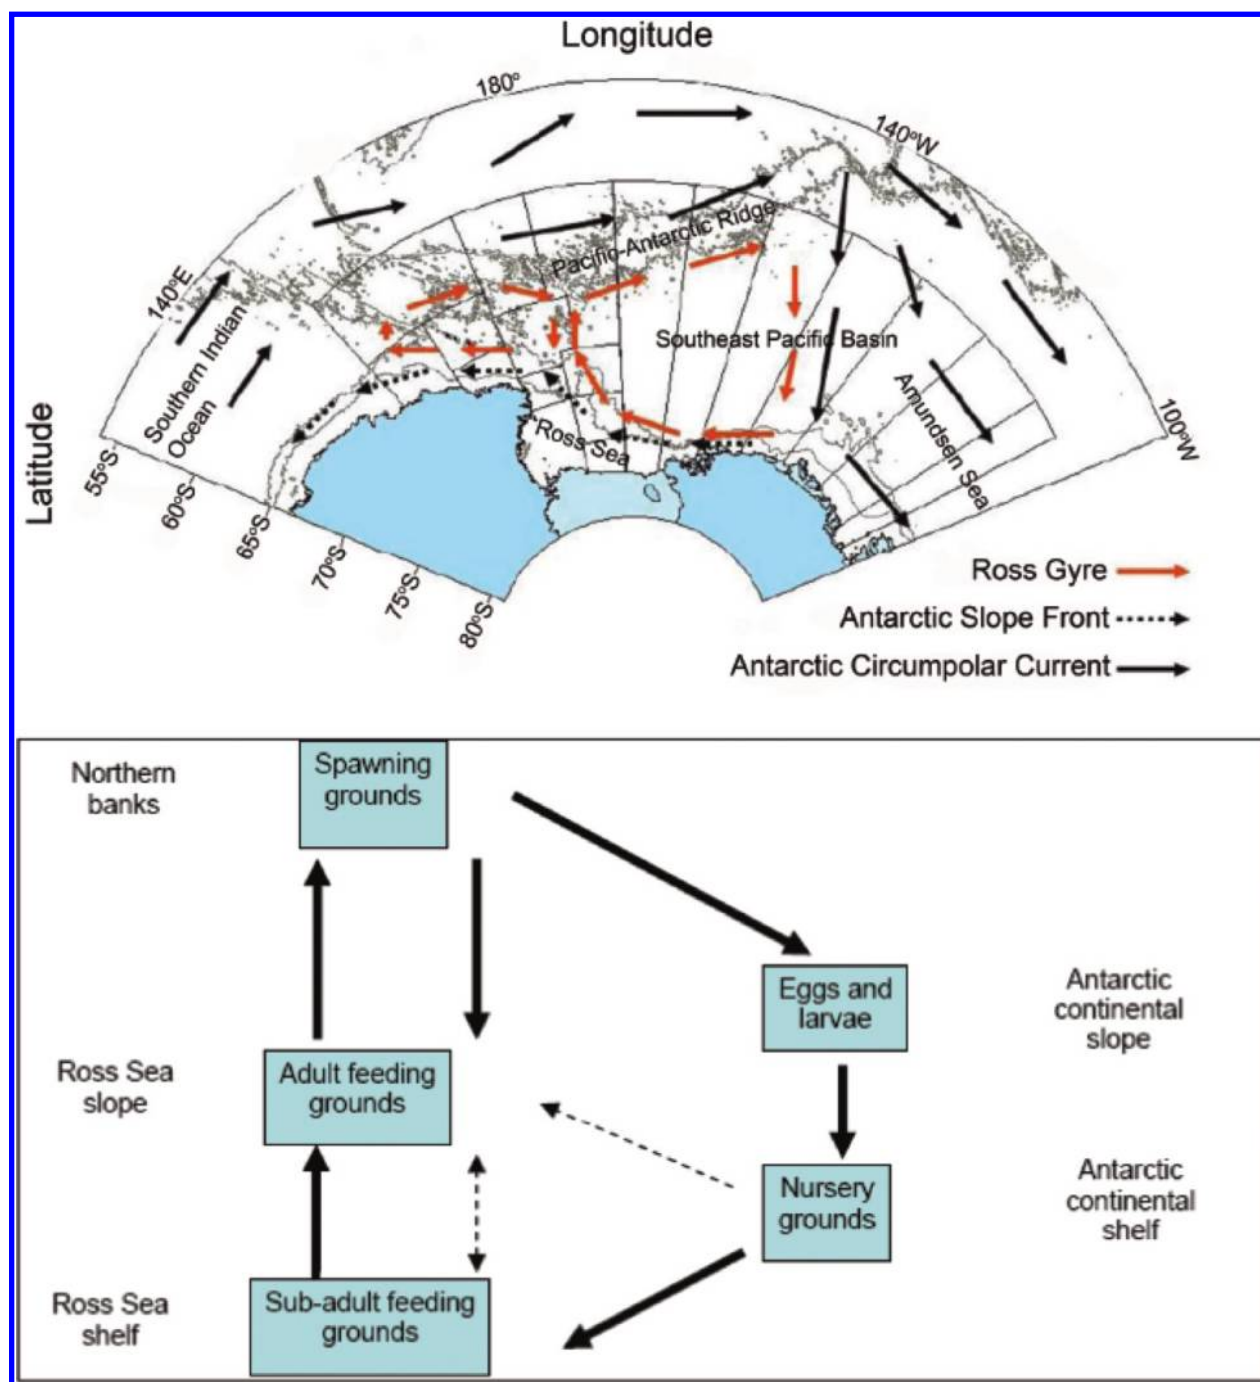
Longitude

180°

140°W

140°E

Pacific-Antarctic Ridge

Southeast Pacific Basin

Southern Indian Ocean

Ross Sea

Amundsen Sea

100°W

Latitude

55°S

60°S

65°S

70°S

75°S

80°S

Ross Gyre

Antarctic Slope Front

Antarctic Circumpolar Current

Northern banks

Spawning grounds

Eggs and larvae

Antarctic continental slope

Ross Sea slope

Adult feeding grounds

Nursery grounds

Antarctic continental shelf

Ross Sea shelf

Sub-adult feeding grounds